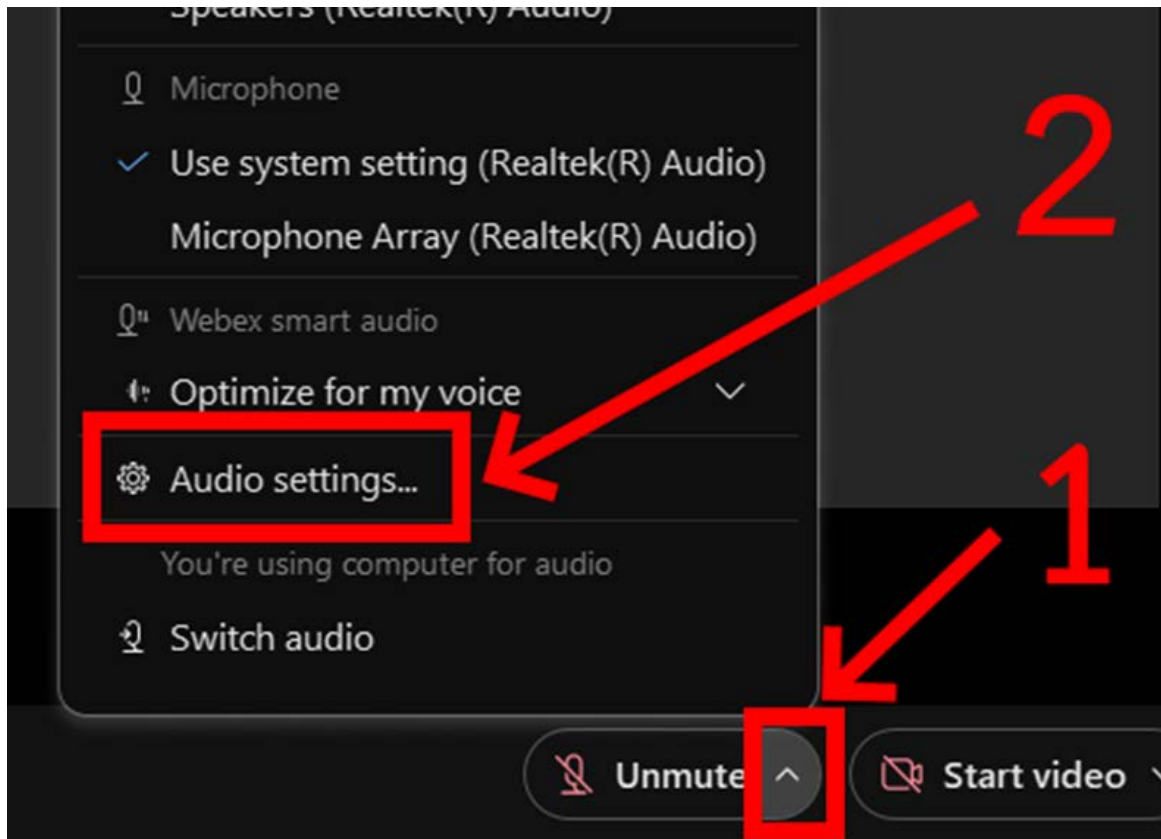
Speakers (Realtek(R) Audio)

Microphone

Use system setting (Realtek(R) Audio)

Microphone Array (Realtek(R) Audio)

Webex smart audio

Optimize for my voice

Audio settings...

You're using computer for audio

Switch audio

2

1

Unmute

Start video